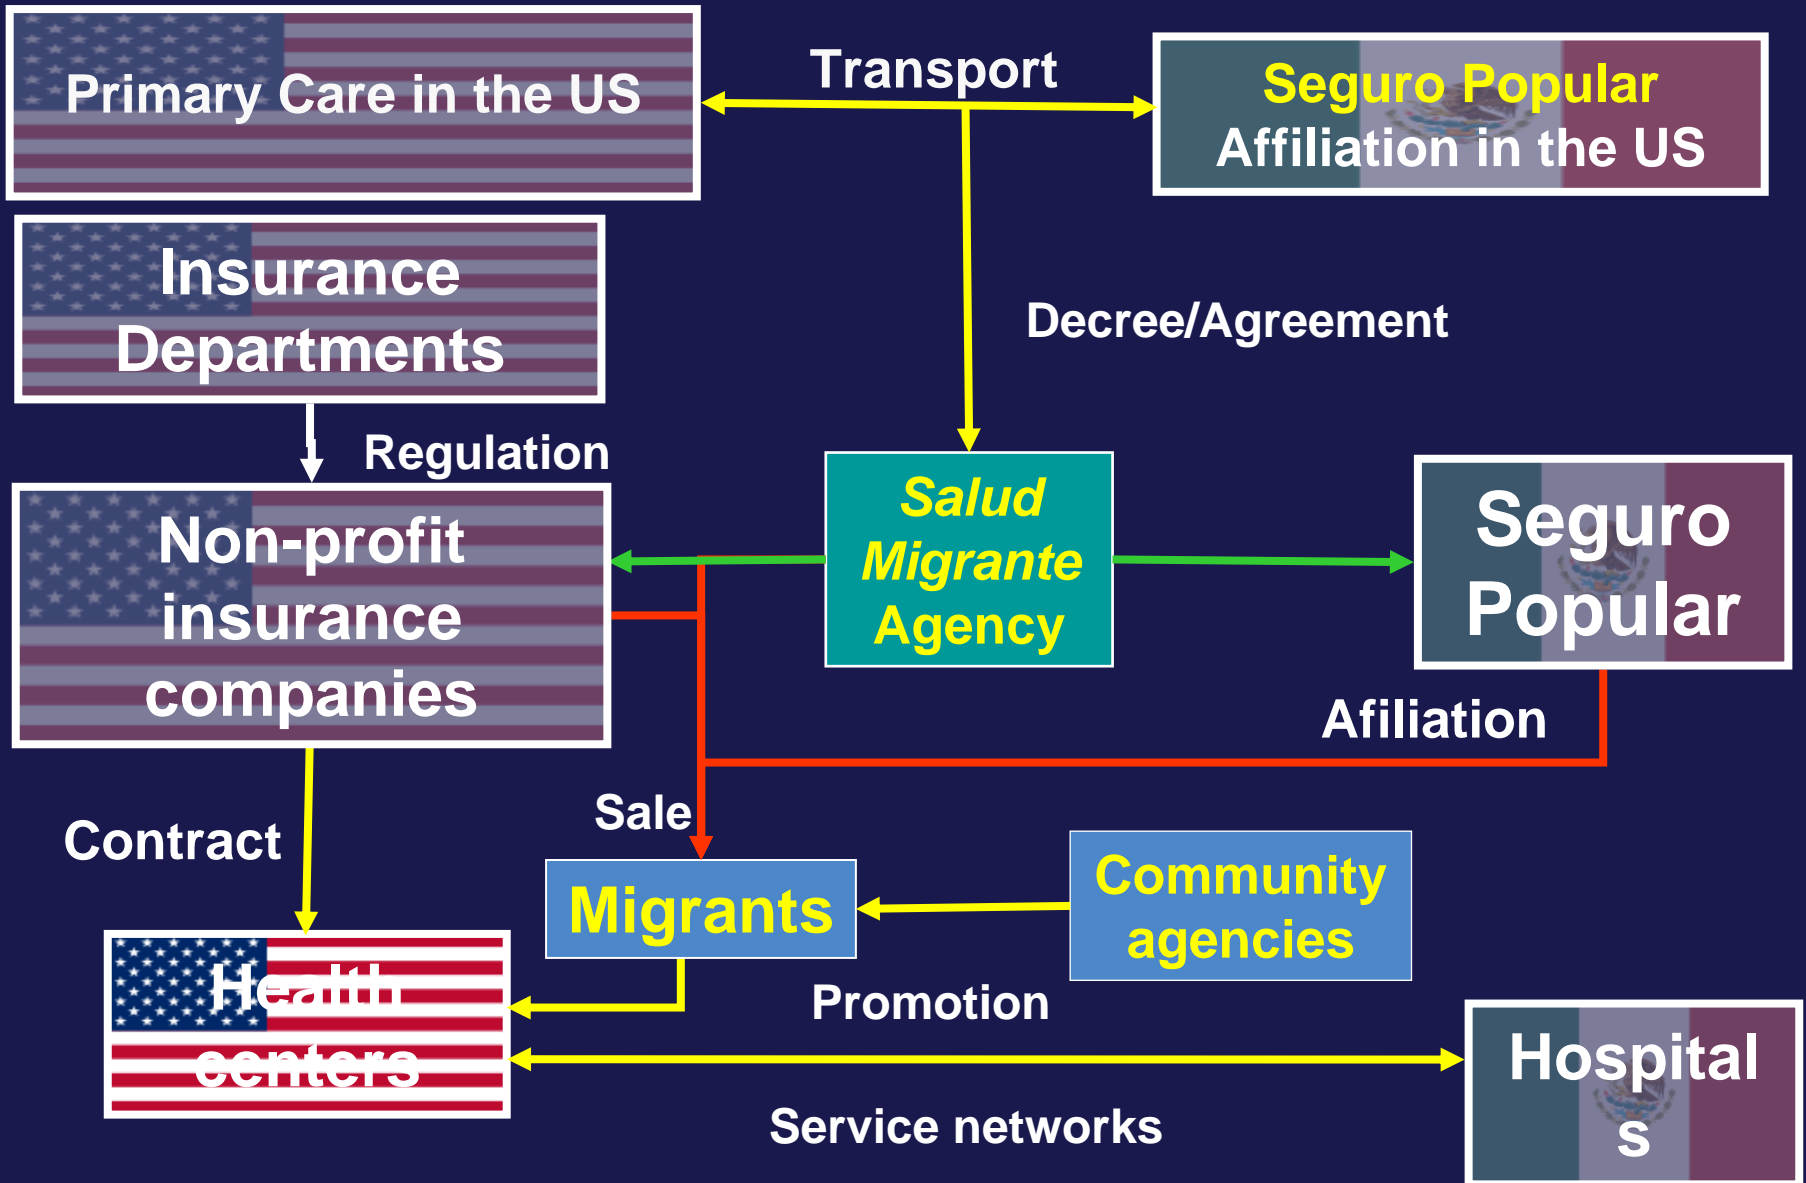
Primary Care in the US

Transport

Seguro Popular Affiliation in the US

Insurance Departments

Decree/Agreement

Regulation

Salud Migrante Agency

Non-profit insurance companies

Seguro Popular

Afiliation

Sale

Contract

Migrants

Community agencies

Health centers

Promotion

Hospitals

Service networks